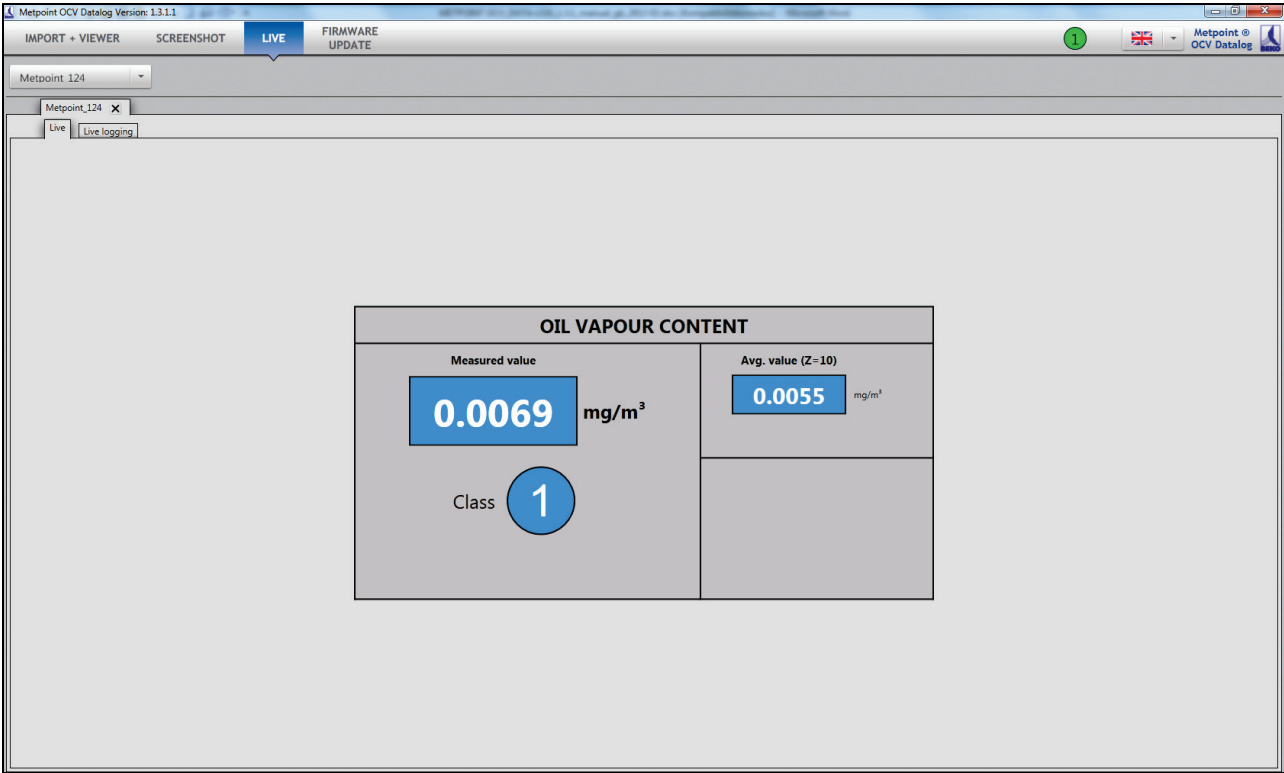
Metpoint OCV Datalog Version: 1.3.1.1 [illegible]

IMPORT + VIEWER SCREENSHOT LIVE FIRMWARE UPDATE

1

Metpoint ® OCV Datalog

BEKO

Metpoint 124

Metpoint_124

Live

Live logging

OIL VAPOUR CONTENT

Measured value

0.0069 $mg/m^3$

Class 1

Avg. value (Z=10)

0.0055 $mg/m^3$